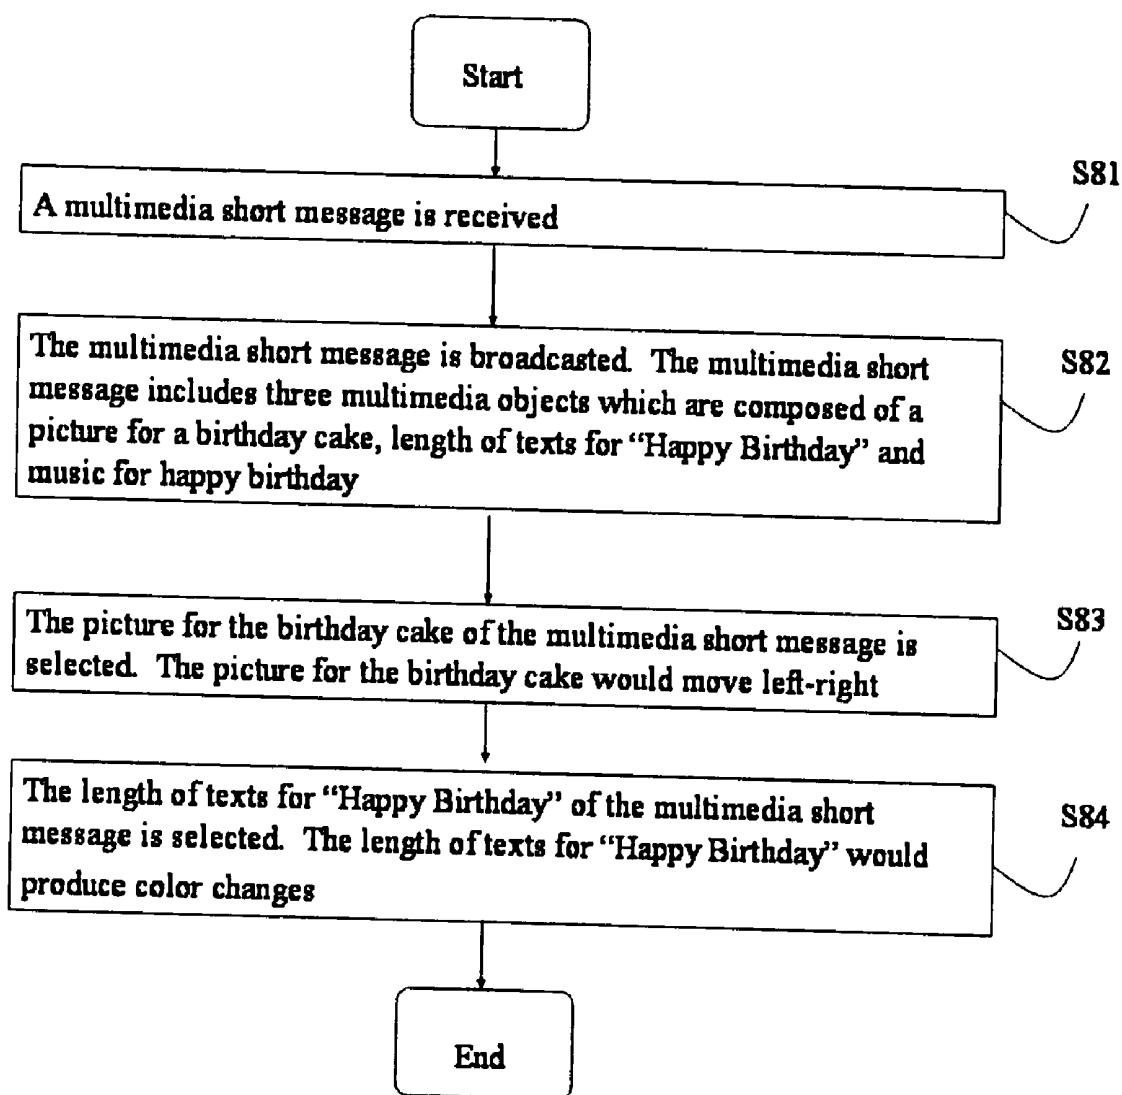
Start

A multimedia short message is received

S81

The multimedia short message is broadcasted. The multimedia short message includes three multimedia objects which are composed of a picture for a birthday cake, length of texts for "Happy Birthday" and music for happy birthday

S82

The picture for the birthday cake of the multimedia short message is selected. The picture for the birthday cake would move left-right

S83

The length of texts for "Happy Birthday" of the multimedia short message is selected. The length of texts for "Happy Birthday" would produce color changes

S84

End